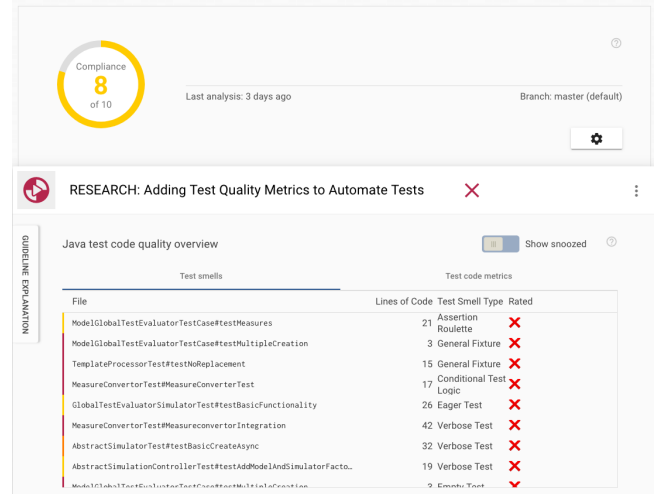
Compliance
8
of 10

Last analysis: 3 days ago

Branch: master (default)

RESEARCH: Adding Test Quality Metrics to Automate Tests

GUIDELINE EXPLANATION

Java test code quality overview

Show snoozed

Test smells

Test code metrics

| File | Lines of Code | Test Smell Type | Rated |
|---|---|---|---|
| ModelGlobalTestEvaluatorTestCase#testMeasures | 21 | Assertion Roulette | ✕ |
| ModelGlobalTestEvaluatorTestCase#testMultipleCreation | 3 | General Fixture | ✕ |
| TemplateProcessorTest#testNoReplacement | 15 | General Fixture | ✕ |
| MeasureConvertorTest#MeasureConverterTest | 17 | Conditional Test Logic | ✕ |
| GlobalTestEvaluatorSimulatorTest#testBasicFunctionality | 26 | Eager Test | ✕ |
| MeasureConvertorTest#Measureconvertorintegration | 42 | Verbose Test | ✕ |
| AbstractSimulatorTest#testBasicCreateAsync | 32 | Verbose Test | ✕ |
| AbstractSimulationControllerTest#testAddModelAndSimulatorFacto… | 19 | Verbose Test | ✕ |
| ModelGlobalTestEvaluatorTestCase#testMultipleCreation | 3 | Empty Test | ✕ |